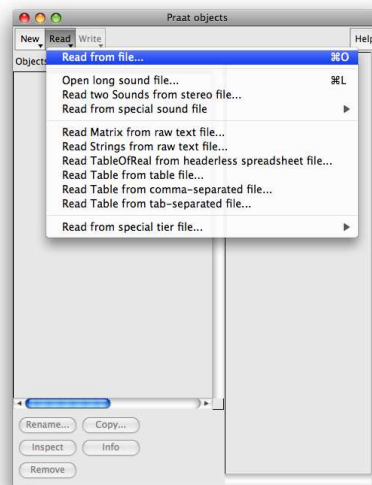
Praat objects

New Read Write Help

Objects

Read from file... ⌘O

Open long sound file... ⌘L

Read two Sounds from stereo file...

Read from special sound file ▶

Read Matrix from raw text file...

Read Strings from raw text file...

Read TableOfReal from headerless spreadsheet file...

Read Table from table file...

Read Table from comma-separated file...

Read Table from tab-separated file...

Read from special tier file... ▶

Rename... Copy...

Inspect Info

Remove